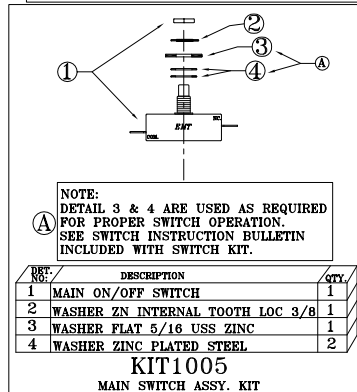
②
③
①
④
Ⓐ
EHT
COM.
INC.

NOTE:
DETAIL 3 & 4 ARE USED AS REQUIRED FOR PROPER SWITCH OPERATION.
Ⓐ SEE SWITCH INSTRUCTION BULLETIN INCLUDED WITH SWITCH KIT.

| DET. NO. | DESCRIPTION | QTY. |
|---|---|---|
| 1 | MAIN ON/OFF SWITCH | 1 |
| 2 | WASHER ZN INTERNAL TOOTH LOC 3/8 | 1 |
| 3 | WASHER FLAT 5/16 USS ZINC | 1 |
| 4 | WASHER ZINC PLATED STEEL | 2 |

KIT1005
MAIN SWITCH ASSY. KIT